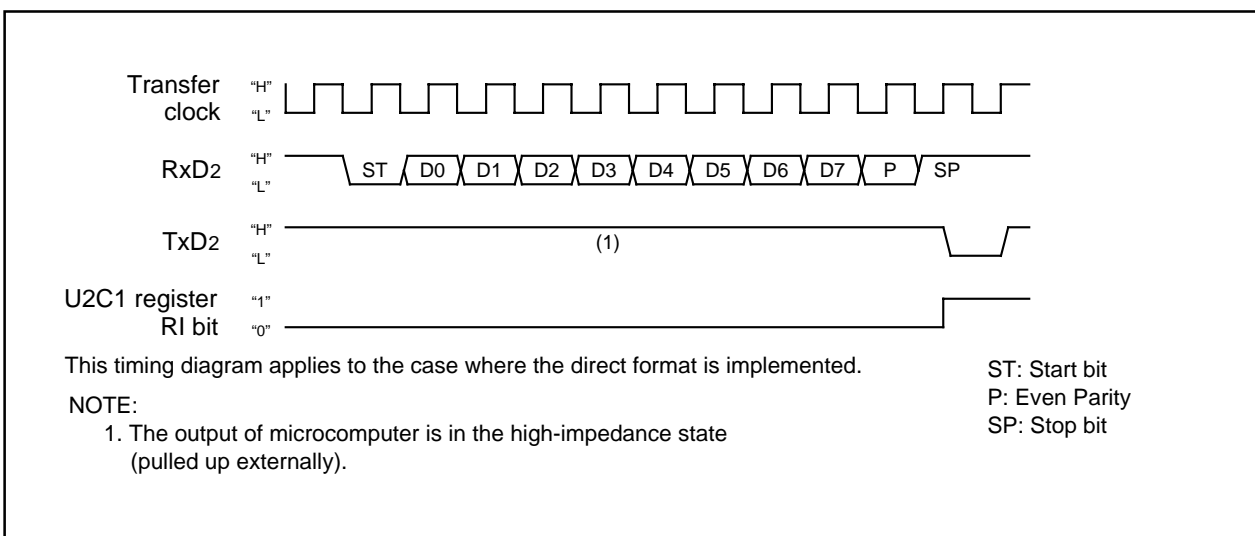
Transfer clock "H" "L"

RxD2 "H" "L" ST D0 D1 D2 D3 D4 D5 D6 D7 P SP

TxD2 "H" "L" (1)

U2C1 register RI bit "1" "0"

This timing diagram applies to the case where the direct format is implemented.

ST: Start bit
P: Even Parity
SP: Stop bit

NOTE:
1. The output of microcomputer is in the high-impedance state (pulled up externally).